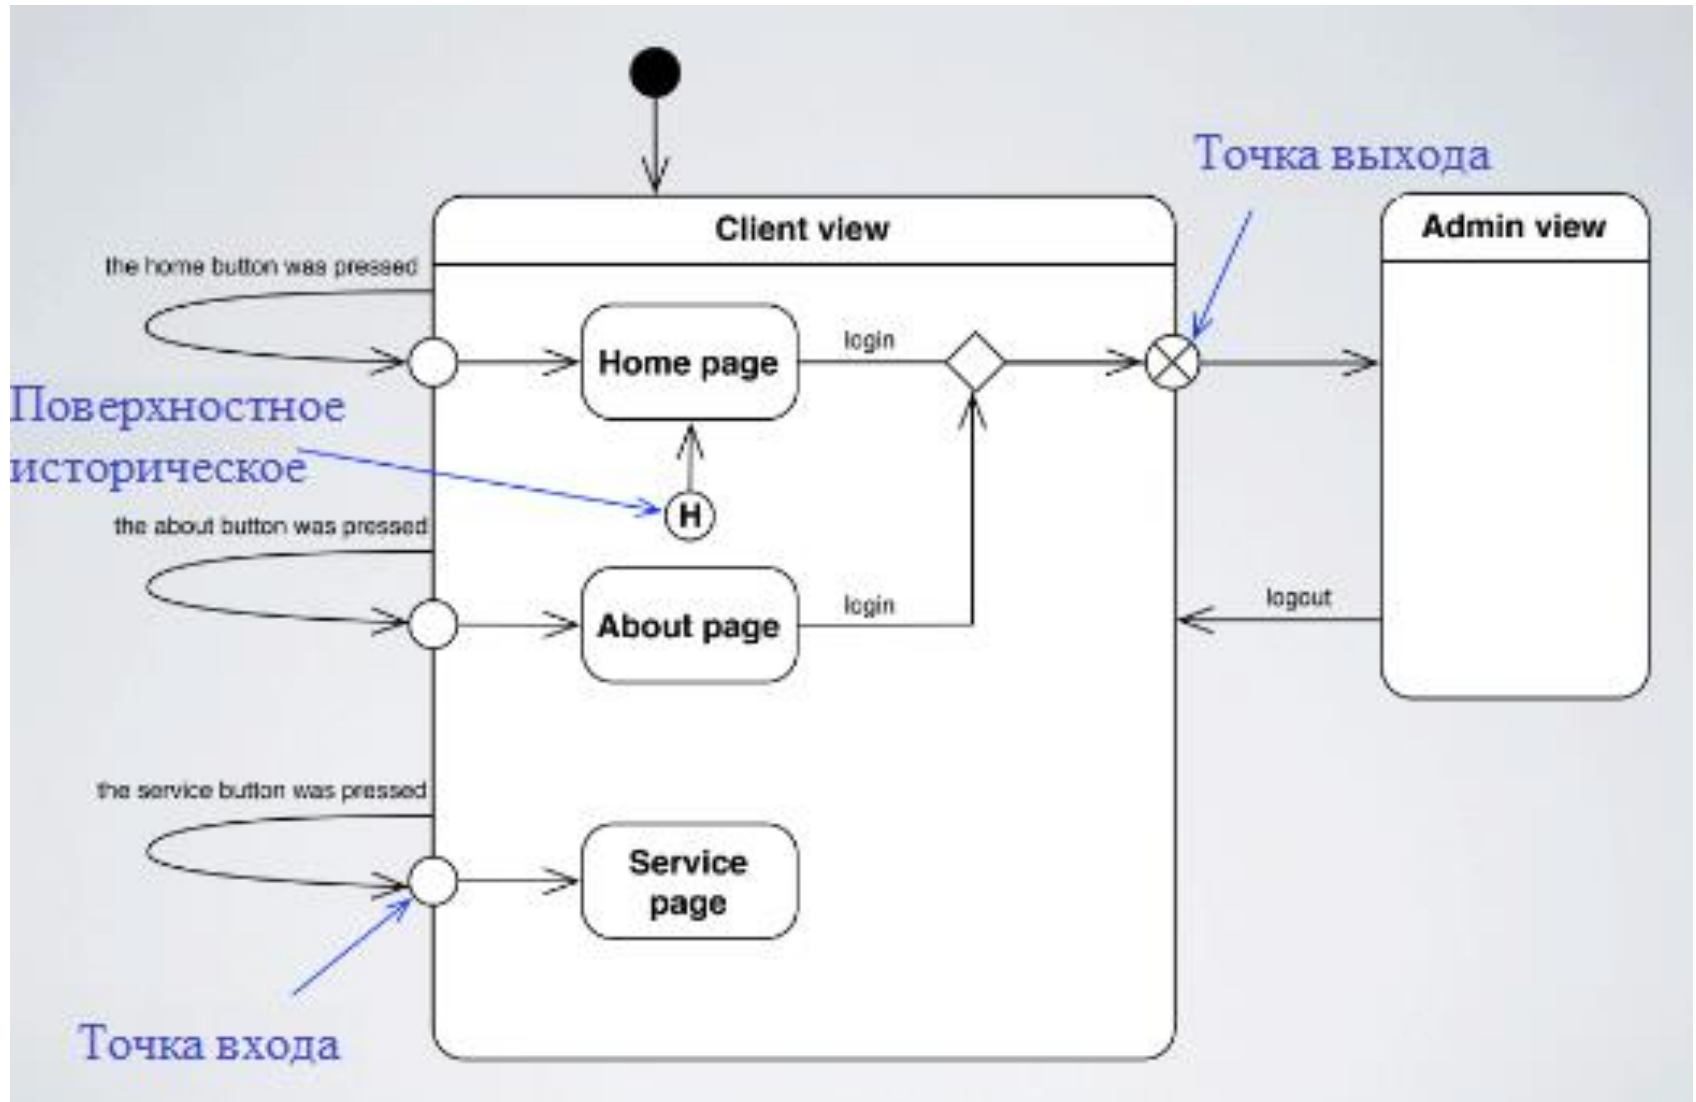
Точка выхода

Client view

Admin view

the home button was pressed

Home page

login

Поверхностное историческое

H

the about button was pressed

About page

login

logout

the service button was pressed

Service page

Точка входа